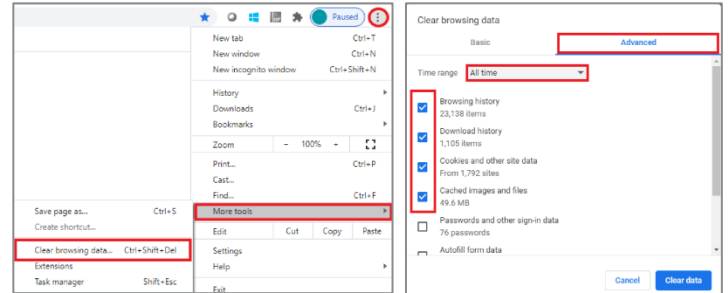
Paused

New tab Ctrl+T
New window Ctrl+N
New incognito window Ctrl+Shift+N

History
Downloads Ctrl+J
Bookmarks

Zoom – 100% +

Print... Ctrl+P
Cast...
Find... Ctrl+F

Save page as... Ctrl+S
Create shortcut...

Clear browsing data... Ctrl+Shift+Del
Extensions
Task manager Shift+Esc

More tools

Edit Cut Copy Paste

Settings
Help

Exit

Clear browsing data

Basic Advanced

Time range All time

Browsing history
23,138 items

Download history
1,105 items

Cookies and other site data
From 1,792 sites

Cached images and files
49.6 MB

Passwords and other sign-in data
76 passwords

Autofill form data

Cancel Clear data